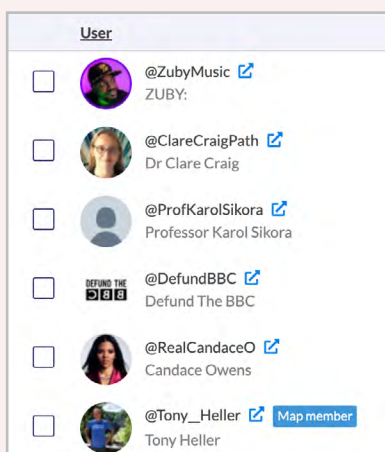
User

@ZubyMusic
ZUBY:

@ClareCraigPath
Dr Clare Craig

@ProfKarolSikora
Professor Karol Sikora

DEFUND THE BBC
@DefundBBC
Defund The BBC

@RealCandaceO
Candace Owens

@Tony__Heller Map member
Tony Heller